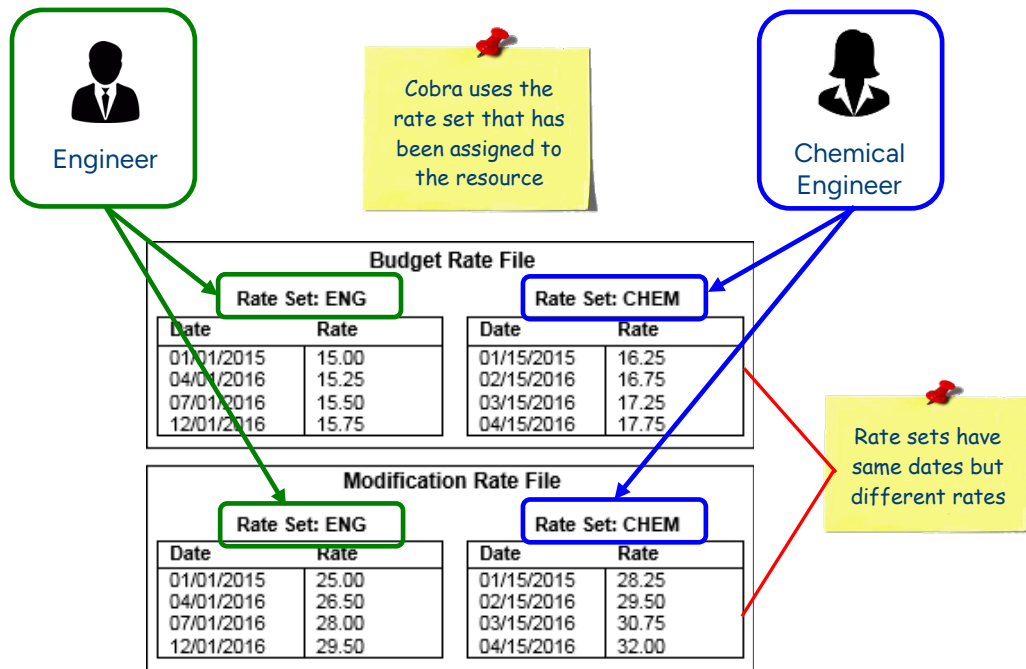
Engineer

Cobra uses the rate set that has been assigned to the resource

Chemical Engineer

Budget Rate File

Rate Set: ENG

| Date | Rate |
|---|---|
| 01/01/2015 | 15.00 |
| 04/01/2016 | 15.25 |
| 07/01/2016 | 15.50 |
| 12/01/2016 | 15.75 |

Rate Set: CHEM

| Date | Rate |
|---|---|
| 01/15/2015 | 16.25 |
| 02/15/2016 | 16.75 |
| 03/15/2016 | 17.25 |
| 04/15/2016 | 17.75 |

Rate sets have same dates but different rates

Modification Rate File

Rate Set: ENG

| Date | Rate |
|---|---|
| 01/01/2015 | 25.00 |
| 04/01/2016 | 26.50 |
| 07/01/2016 | 28.00 |
| 12/01/2016 | 29.50 |

Rate Set: CHEM

| Date | Rate |
|---|---|
| 01/15/2015 | 28.25 |
| 02/15/2016 | 29.50 |
| 03/15/2016 | 30.75 |
| 04/15/2016 | 32.00 |